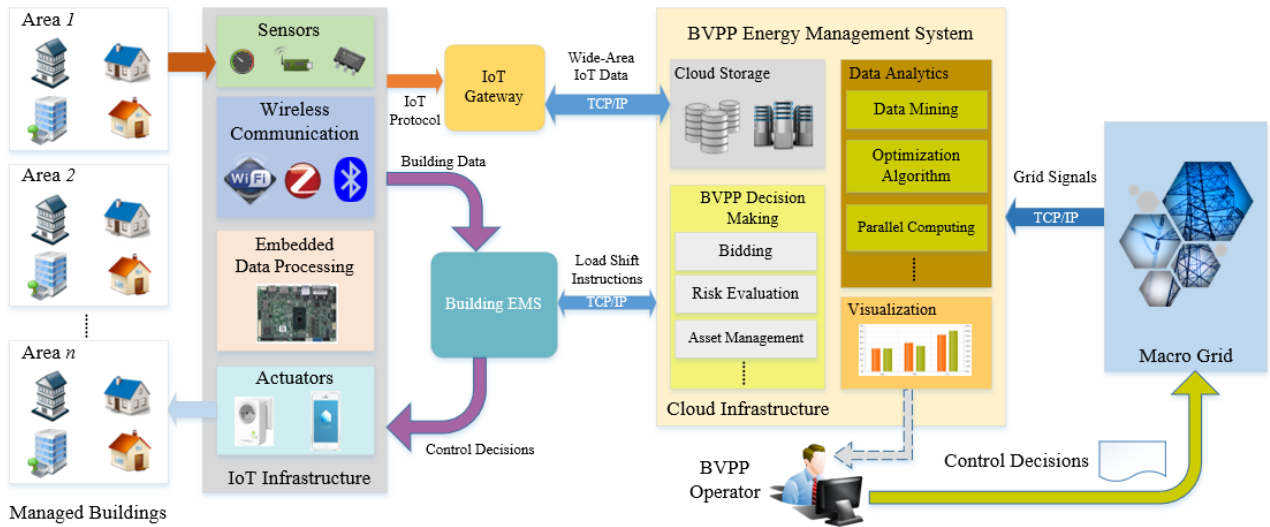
Area 1

Area 2

⋮

Area n

Managed Buildings

Sensors

Wireless Communication

Embedded Data Processing

Actuators

IoT Infrastructure

IoT Protocol

IoT Gateway

Wide-Area IoT Data

TCP/IP

Building Data

Building EMS

Load Shift Instructions

TCP/IP

Control Decisions

BVPP Energy Management System

Cloud Storage

Data Analytics

Data Mining

Optimization Algorithm

Parallel Computing

⋮

BVPP Decision Making

Bidding

Risk Evaluation

Asset Management

⋮

Visualization

Cloud Infrastructure

Grid Signals

TCP/IP

Macro Grid

BVPP Operator

Control Decisions